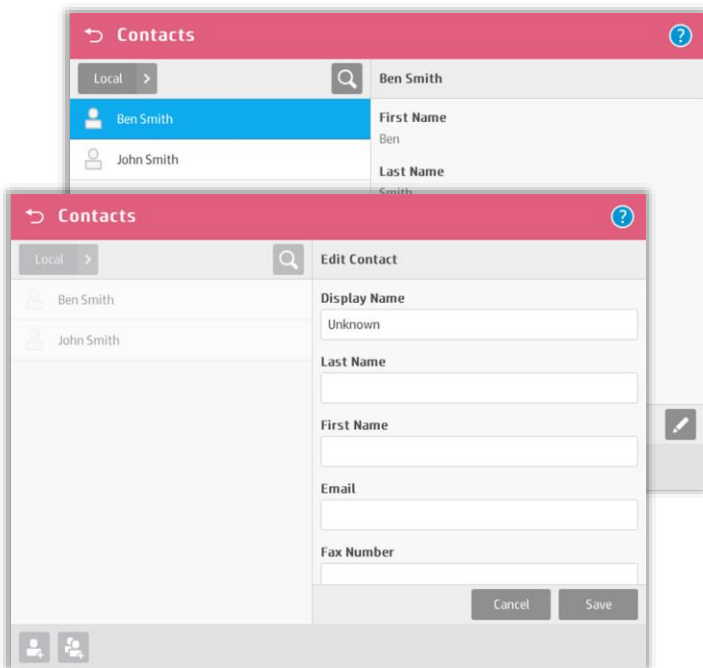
Contacts

Local

Ben Smith

Ben Smith

John Smith

First Name

Ben

Last Name

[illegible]

Contacts

Local

Edit Contact

Ben Smith

Display Name

Unknown

John Smith

Last Name

First Name

Email

Fax Number

Cancel

Save